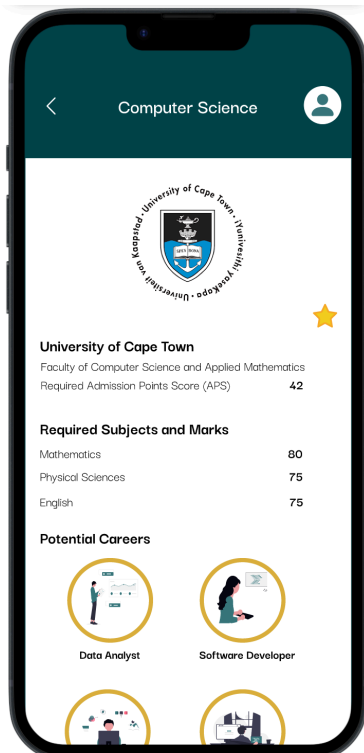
Computer Science

University of Cape Town • iYunivesithi yaseKapa • Universiteit van Kaapstad

SPES BONA

University of Cape Town

Faculty of Computer Science and Applied Mathematics

Required Admission Points Score (APS) 42

Required Subjects and Marks

| | |
|---|---|
| Mathematics | 80 |
| Physical Sciences | 75 |
| English | 75 |

Potential Careers

Data Analyst

Software Developer